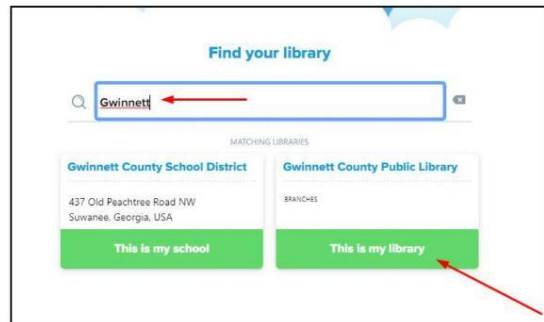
Find your library

Gwinnett

MATCHING LIBRARIES

Gwinnett County School District

437 Old Peachtree Road NW
Suwanee, Georgia, USA

This is my school

Gwinnett County Public Library

BRANCHES

This is my library